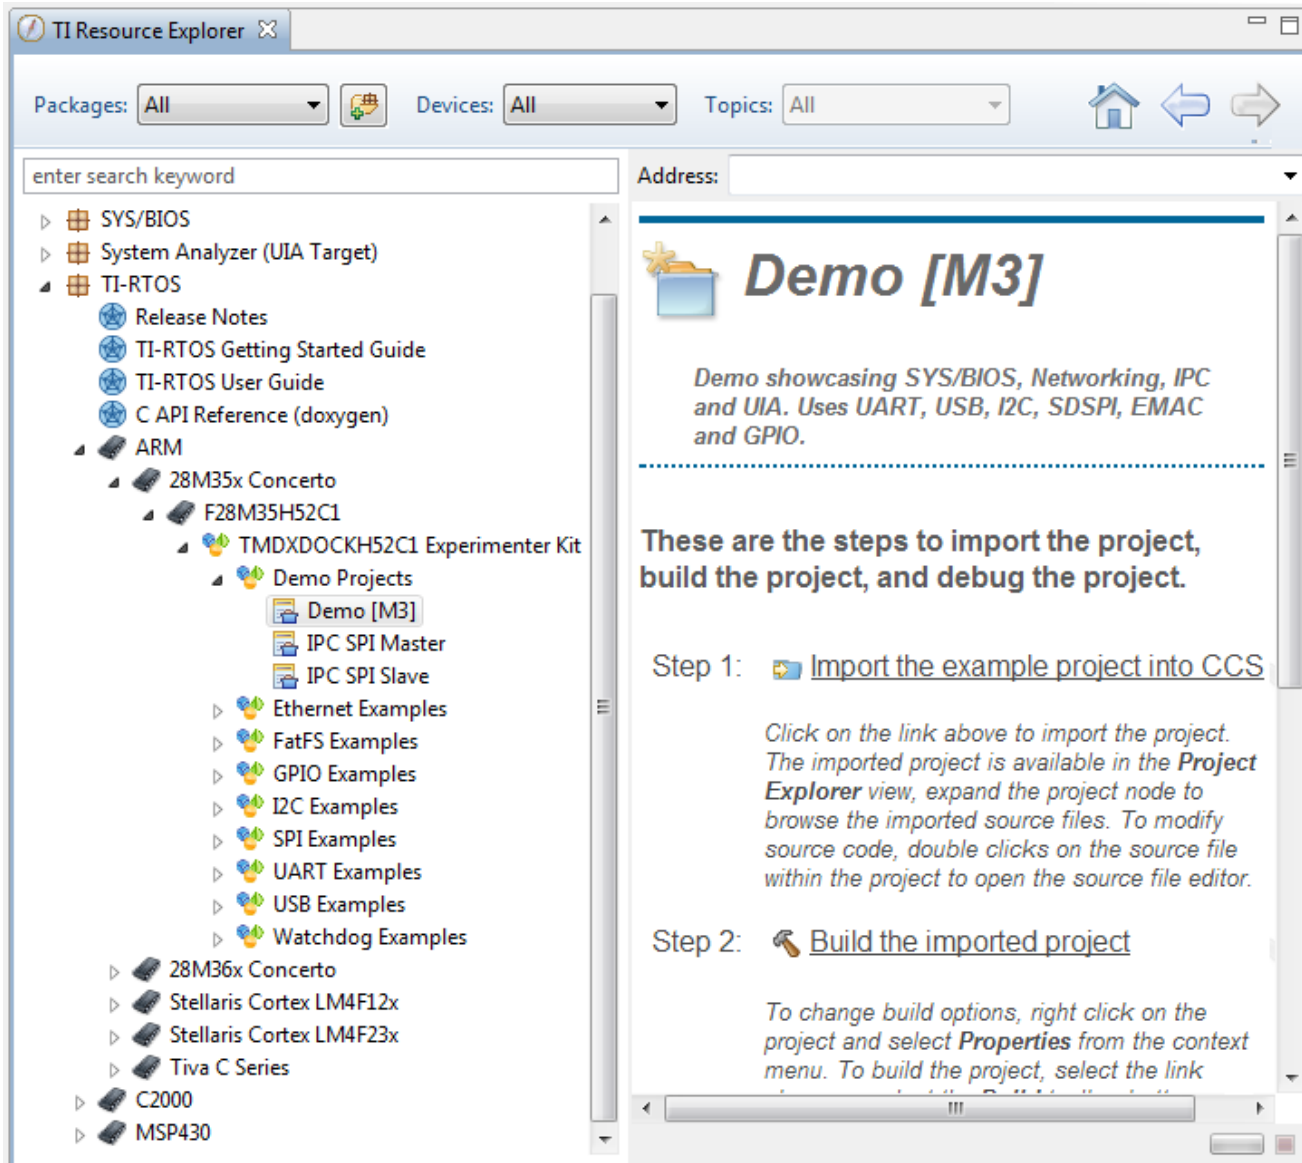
TI Resource Explorer

Packages: All

Devices: All

Topics: All

enter search keyword

Address:

SYS/BIOS
System Analyzer (UIA Target)
TI-RTOS
Release Notes
TI-RTOS Getting Started Guide
TI-RTOS User Guide
C API Reference (doxygen)
ARM
28M35x Concerto
F28M35H52C1
TMDXDOCKH52C1 Experimenter Kit
Demo Projects
Demo [M3]
IPC SPI Master
IPC SPI Slave
Ethernet Examples
FatFS Examples
GPIO Examples
I2C Examples
SPI Examples
UART Examples
USB Examples
Watchdog Examples
28M36x Concerto
Stellaris Cortex LM4F12x
Stellaris Cortex LM4F23x
Tiva C Series
C2000
MSP430

Demo [M3]

Demo showcasing SYS/BIOS, Networking, IPC and UIA. Uses UART, USB, I2C, SDSPI, EMAC and GPIO.

These are the steps to import the project, build the project, and debug the project.

Step 1: Import the example project into CCS

Click on the link above to import the project. The imported project is available in the **Project Explorer** view, expand the project node to browse the imported source files. To modify source code, double clicks on the source file within the project to open the source file editor.

Step 2: Build the imported project

To change build options, right click on the project and select **Properties** from the context menu. To build the project, select the link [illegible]